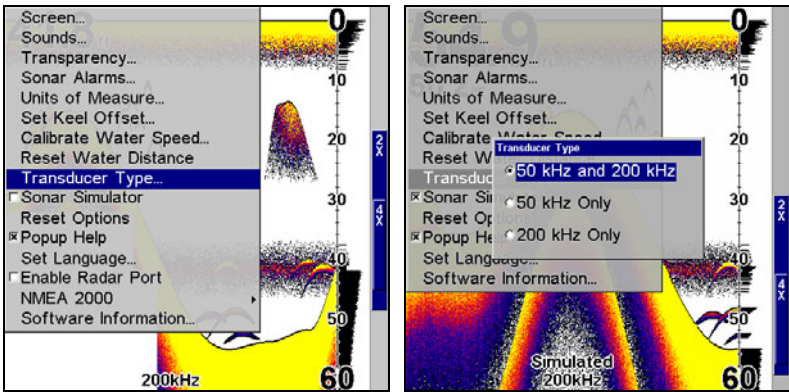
Screen...
Sounds...
Transparency...
Sonar Alarms...
Units of Measure...
Set Keel Offset...
Calibrate Water Speed...
Reset Water Distance
Transducer Type...
Sonar Simulator
Reset Options
Popup Help
Set Language...
Enable Radar Port
NMEA 2000
Software Information...

0
10
20
30
40
50
60
2X
4X
200kHz

Screen...
Sounds...
Transparency...
Sonar Alarms...
Units of Measure...
Set Keel Offset...
Calibrate Water Speed
Reset W
Transduc
Sonar Si
Reset Op
Popup He
Set Language...
Software Information...

Transducer Type
50 kHz and 200 kHz
50 kHz Only
200 kHz Only

0
10
20
30
40
50
60
2X
4X
Simulated
200kHz